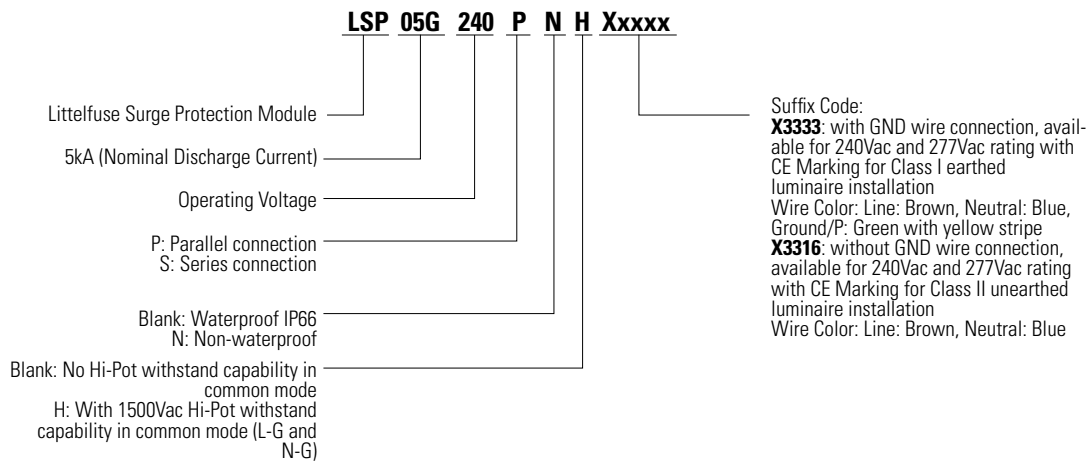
LSP 05G 240 P N H Xxxxx

Littelfuse Surge Protection Module

5kA (Nominal Discharge Current)

Operating Voltage

P: Parallel connection
S: Series connection

Blank: Waterproof IP66
N: Non-waterproof

Blank: No Hi-Pot withstand capability in common mode
H: With 1500Vac Hi-Pot withstand capability in common mode (L-G and N-G)

Suffix Code:
**X3333**: with GND wire connection, available for 240Vac and 277Vac rating with CE Marking for Class I earthed luminaire installation
Wire Color: Line: Brown, Neutral: Blue, Ground/P: Green with yellow stripe
**X3316**: without GND wire connection, available for 240Vac and 277Vac rating with CE Marking for Class II unearthed luminaire installation
Wire Color: Line: Brown, Neutral: Blue